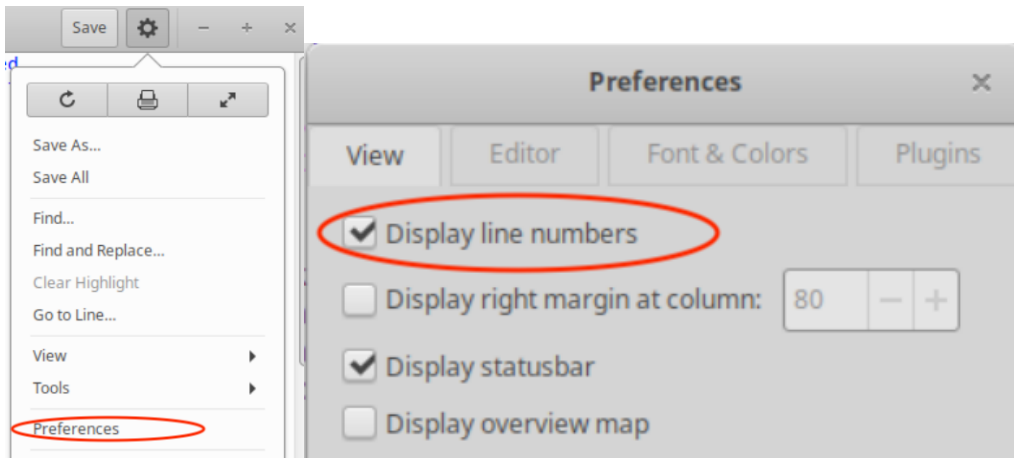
Save

Save As...
Save All
Find...
Find and Replace...
Clear Highlight
Go to Line...
View
Tools
Preferences

Preferences

View | Editor | Font & Colors | Plugins

Display line numbers
Display right margin at column: 80
Display statusbar
Display overview map